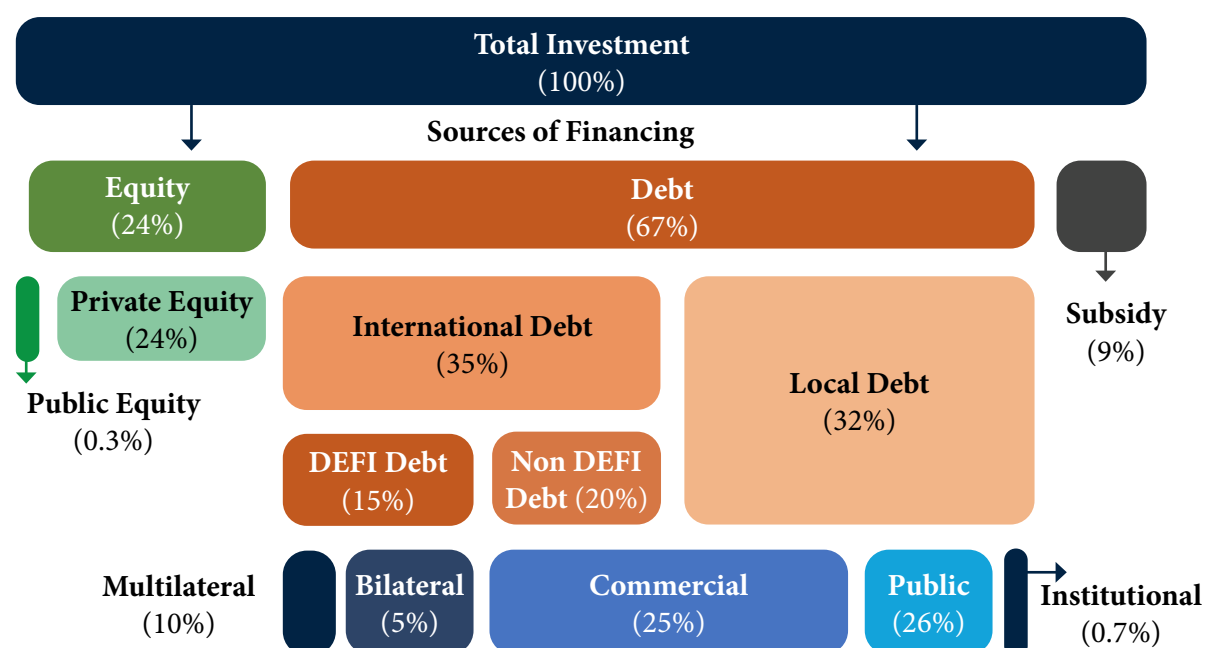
Total Investment
(100%)

Sources of Financing

Equity
(24%)

Debt
(67%)

Private Equity
(24%)

Public Equity
(0.3%)

International Debt
(35%)

Local Debt
(32%)

Subsidy
(9%)

DEFI Debt
(15%)

Non DEFI Debt (20%)

Multilateral
(10%)

Bilateral
(5%)

Commercial
(25%)

Public
(26%)

Institutional
(0.7%)